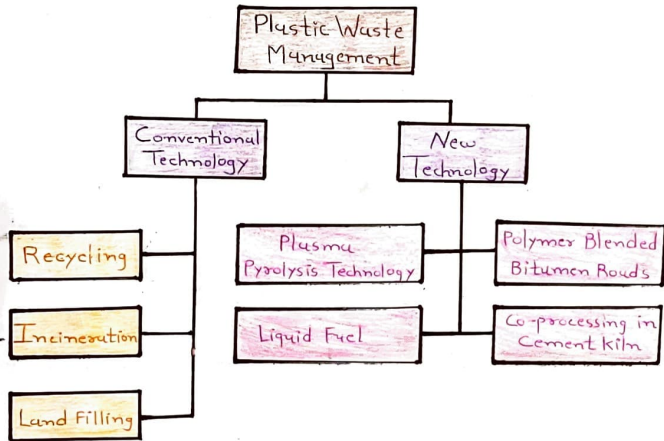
Plastic Waste Management

Conventional Technology

New Technology

Recycling

Incineration

Land Filling

Plasma Pyrolysis Technology

Polymer Blended Bitumen Roads

Liquid Fuel

Co-processing in Cement kiln